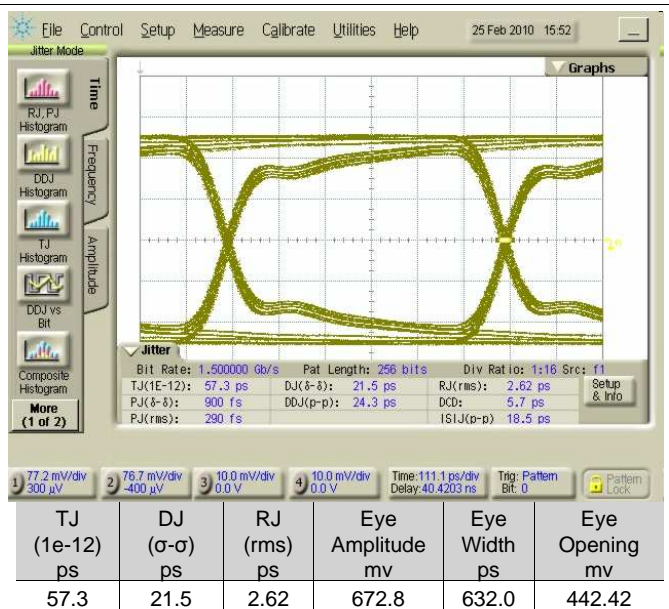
File Control Setup Measure Calibrate Utilities Help 25 Feb 2010 15:52

Jitter Mode

RJ,PJ Histogram

DDJ Histogram

TJ Histogram

DDJ vs Bit

Composite Histogram

More (1 of 2)

Time

Frequency

Amplitude

Graphs

Jitter

Bit Rate: 1.500000 Gb/s Pat Length: 256 bits Div Ratio: 1:16 Src: f1

TJ(1E-12): 57.3 ps DJ(δ-δ): 21.5 ps RJ(rms): 2.62 ps

PJ(δ-δ): 900 fs DDJ(p-p): 24.3 ps DCD: 5.7 ps

PJ(rms): 290 fs ISIJ(p-p) 18.5 ps

Setup & Info

1 77.2 mV/div 300 µV 2 76.7 mV/div -400 µV 3 10.0 mV/div 0.0 V 4 10.0 mV/div 0.0 V Time:111.1 ps/div Delay:40.4203 ns Trig: Pattern Bit: 0 Pattern Lock

| TJ (1e-12) ps | DJ (σ-σ) ps | RJ (rms) ps | Eye Amplitude mv | Eye Width ps | Eye Opening mv |
|---|---|---|---|---|---|
| 57.3 | 21.5 | 2.62 | 672.8 | 632.0 | 442.42 |